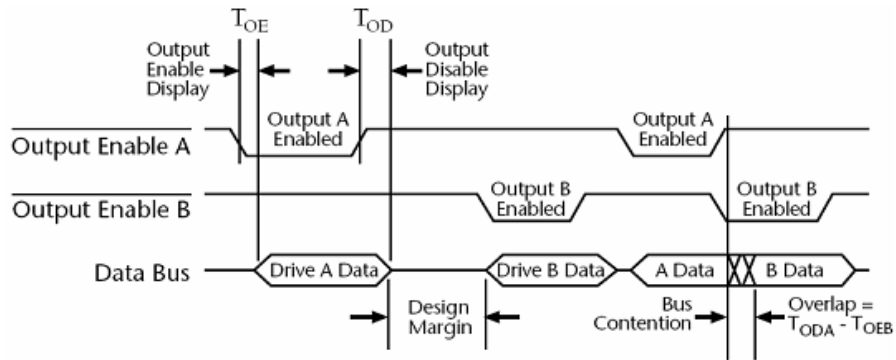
$T_{OE}$

$T_{OD}$

Output Enable Display

Output Disable Display

Output A Enabled

Output A Enabled

$\overline{\text{Output Enable A}}$

Output B Enabled

Output B Enabled

$\overline{\text{Output Enable B}}$

Data Bus

Drive A Data

Drive B Data

A Data

B Data

Design Margin

Bus Contention

Overlap = $T_{ODA} - T_{OEB}$